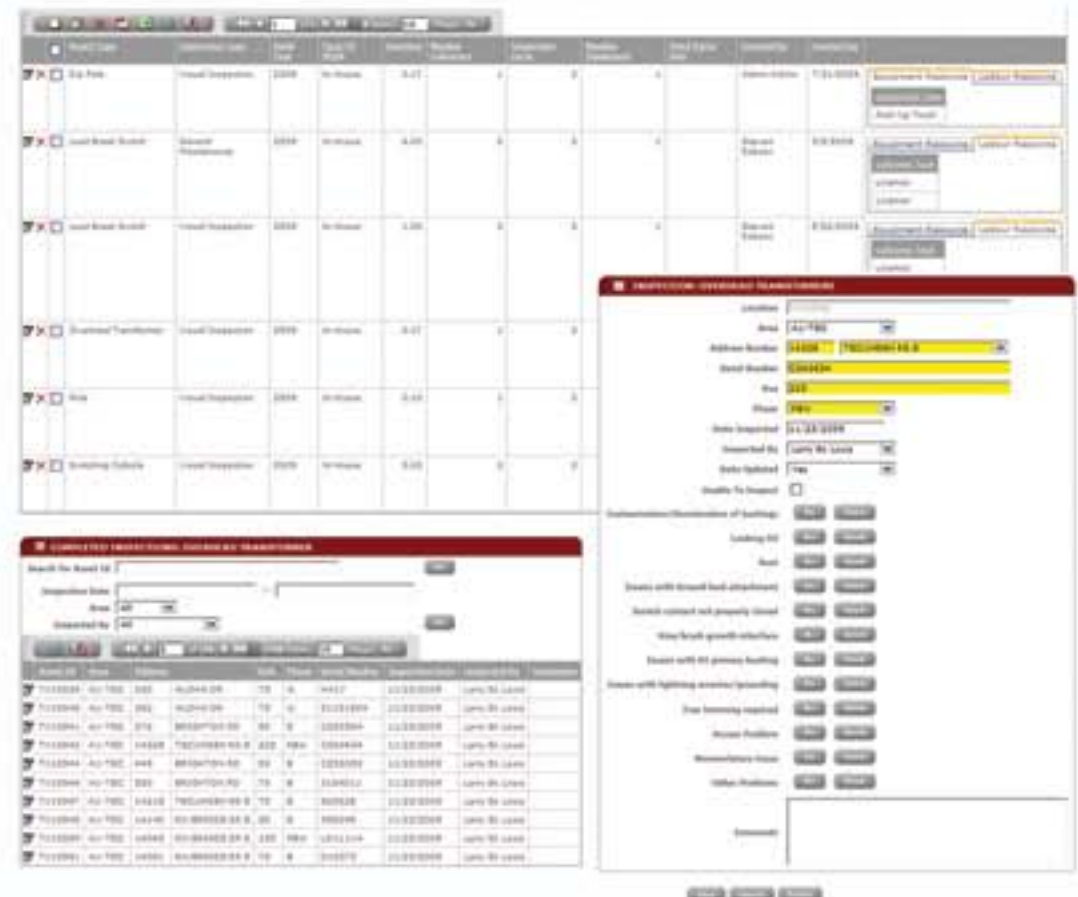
Equipment Resources | Labor Resources

Equipment Resources | Labor Resources

Equipment Resources | Labor Resources

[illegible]

Location
Area
Address Number
Serial Number
Size
Phase
Date Inspected
Inspected By
Data Updated
Unable To Inspect

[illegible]

Comment

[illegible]